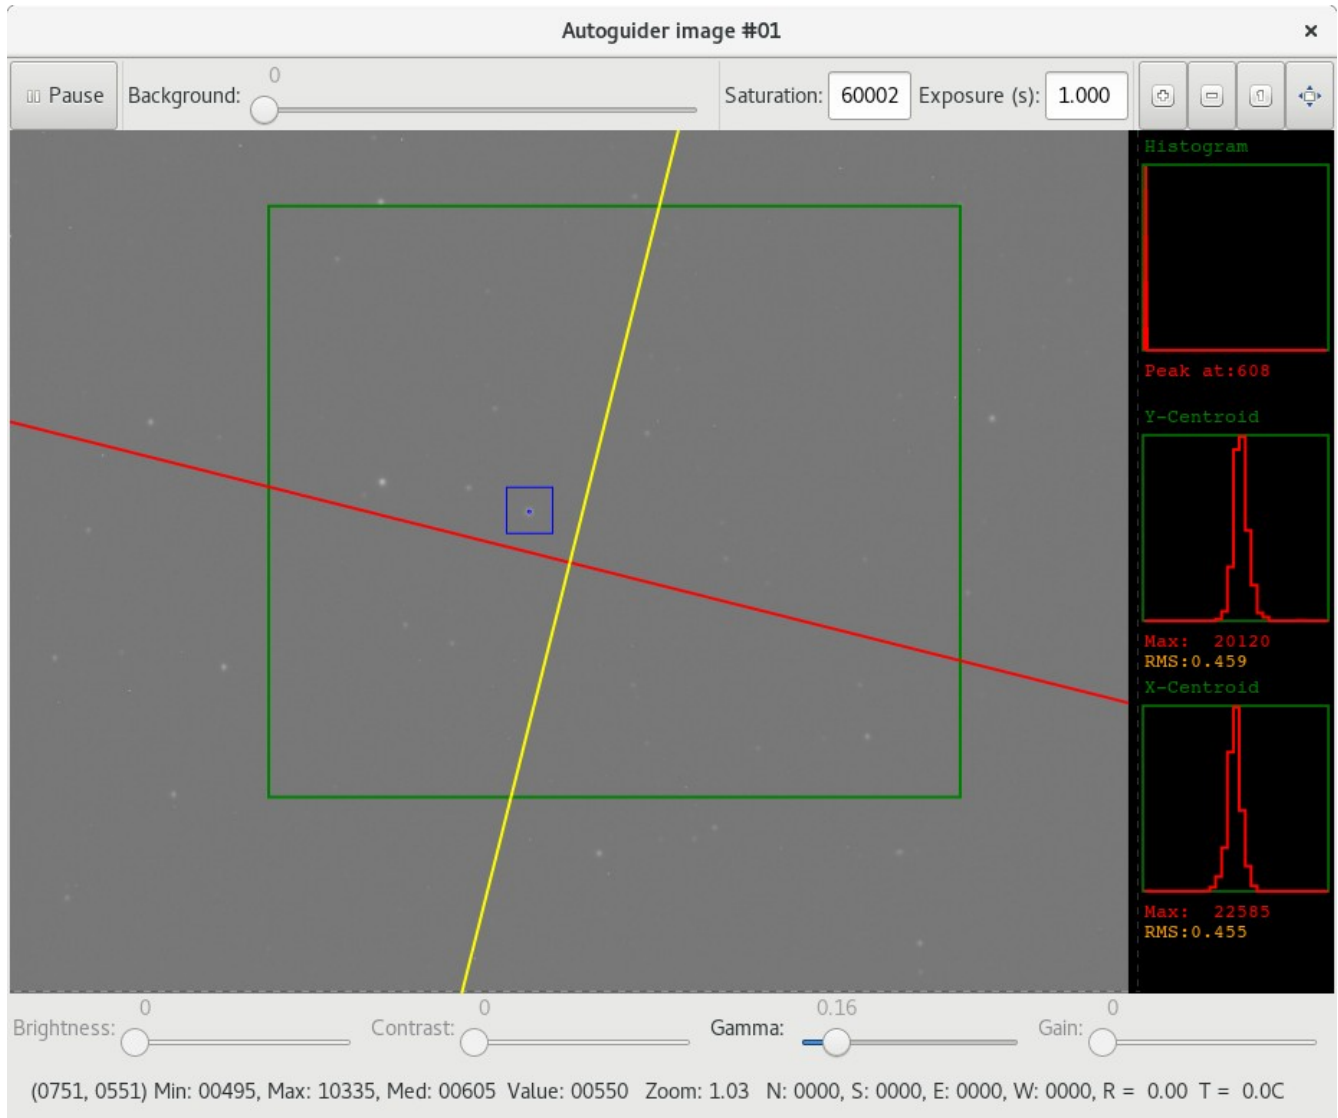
Autoguider image #01

×

Pause Background: 0 Saturation: 60002 Exposure (s): 1.000

Histogram

Peak at:608

Y-Centroid

Max: 20120
RMS:0.459

X-Centroid

Max: 22585
RMS:0.455

Brightness: 0 Contrast: 0 Gamma: 0.16 Gain: 0

(0751, 0551) Min: 00495, Max: 10335, Med: 00605 Value: 00550 Zoom: 1.03 N: 0000, S: 0000, E: 0000, W: 0000, R = 0.00 T = 0.0C